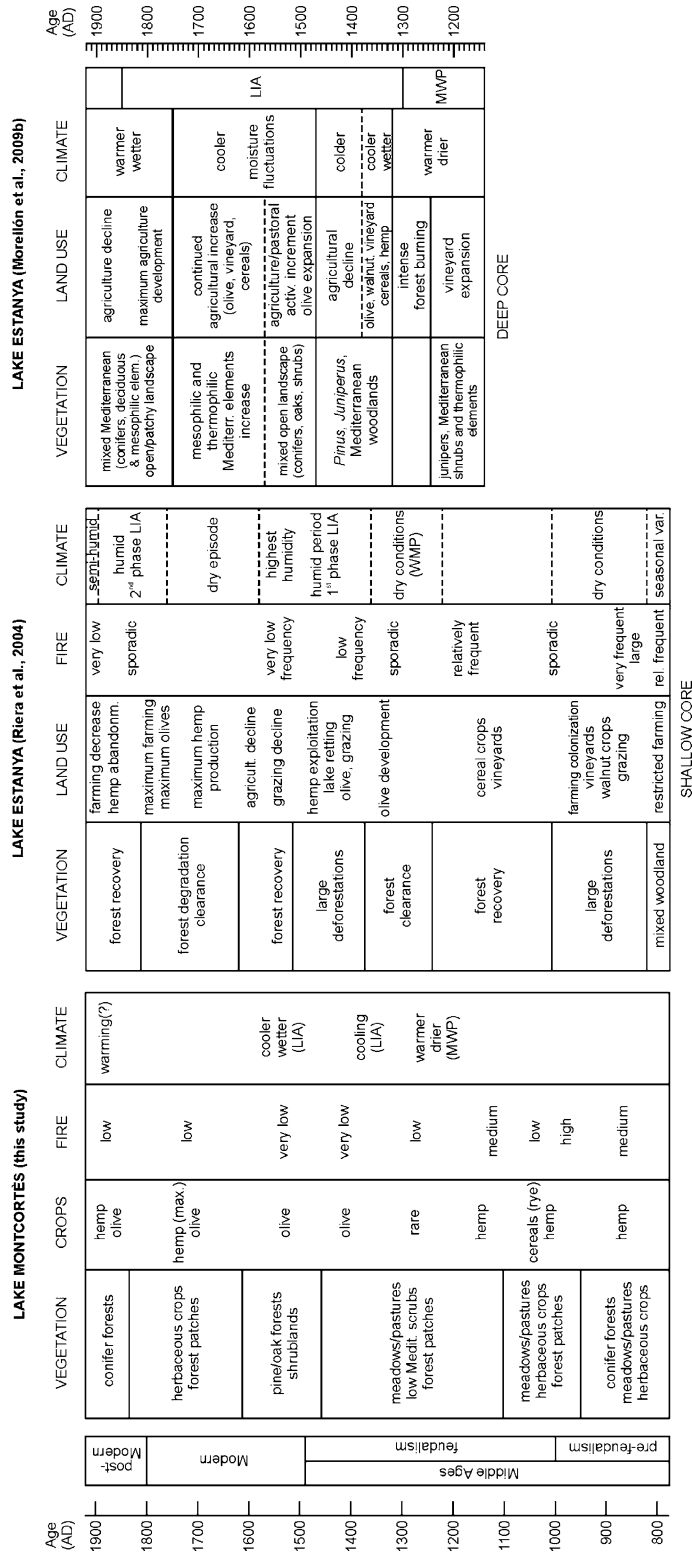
Age (AD)
1900
1800
1700
1600
1500
1400
1300
1200
1100
1000
900
800

post-Modern
Modern
feudalism
pre-feudalism
Middle Ages

LAKE MONTCORTÈS (this study)

| VEGETATION | CROPS | FIRE | CLIMATE |
|---|---|---|---|
| conifer forests | hemp olive | low | warming(?) |
| herbaceous crops forest patches | hemp (max.) olive | low | |
| pine/oak forests shrublands | olive | very low | cooler wetter (LIA) |
| | olive | very low | cooling (LIA) |
| meadows/pastures low Medit. scrubs forest patches | rare | low | warmer drier (MWP) |
| | hemp | medium | |
| meadows/pastures herbaceous crops forest patches | cereals (rye) hemp | low | |
| | | high | |
| conifer forests meadows/pastures herbaceous crops | hemp | medium | |

LAKE ESTANYA (Riera et al., 2004)

| VEGETATION | LAND USE | FIRE | CLIMATE |
|---|---|---|---|
| forest recovery | farming decrease hemp abandonm. | very low | semi-humid |
| | | sporadic | humid 2$^{nd}$ phase LIA |
| forest degradation clearance | maximum farming maximum olives | | |
| | maximum hemp production | | dry episode |
| forest recovery | agricult. decline | very low frequency | highest humidity |
| | grazing decline | | |
| large deforestations | hemp exploitation lake retting olive, grazing | low frequency | humid period 1$^{st}$ phase LIA |
| forest clearance | olive development | sporadic | dry conditions (WMP) |
| forest recovery | cereal crops vineyards | relatively frequent | |
| large deforestations | farming colonization vineyards walnut crops grazing | sporadic | dry conditions |
| | | very frequent large | |
| mixed woodland | restricted farming | rel. frequent | seasonal var |

SHALLOW CORE

LAKE ESTANYA (Morellón et al., 2009b)

| VEGETATION | LAND USE | CLIMATE | |
|---|---|---|---|
| mixed Mediterranean (conifers, deciduous & mesophilic elem.) open/patchy landscape | agriculture decline | warmer wetter | |
| | maximum agriculture development | | |
| mesophilic and thermophilic Mediterr. elements increase | continued agricultural increase (olive, vineyard, cereals) | cooler | LIA |
| | | moisture fluctuations | |
| mixed open landscape (conifers, oaks, shrubs) | agriculture/pastoral activ. increment olive expansion | | |
| Pinus, Juniperus, Mediterranean woodlands | agricultural decline | colder | |
| | olive, walnut, vineyard cereals, hemp | cooler wetter | |
| | intense forest burning | | |
| junipers, Mediterranean shrubs and thermophilic elements | vineyard expansion | warmer drier | MWP |

DEEP CORE

Age (AD)
1900
1800
1700
1600
1500
1400
1300
1200